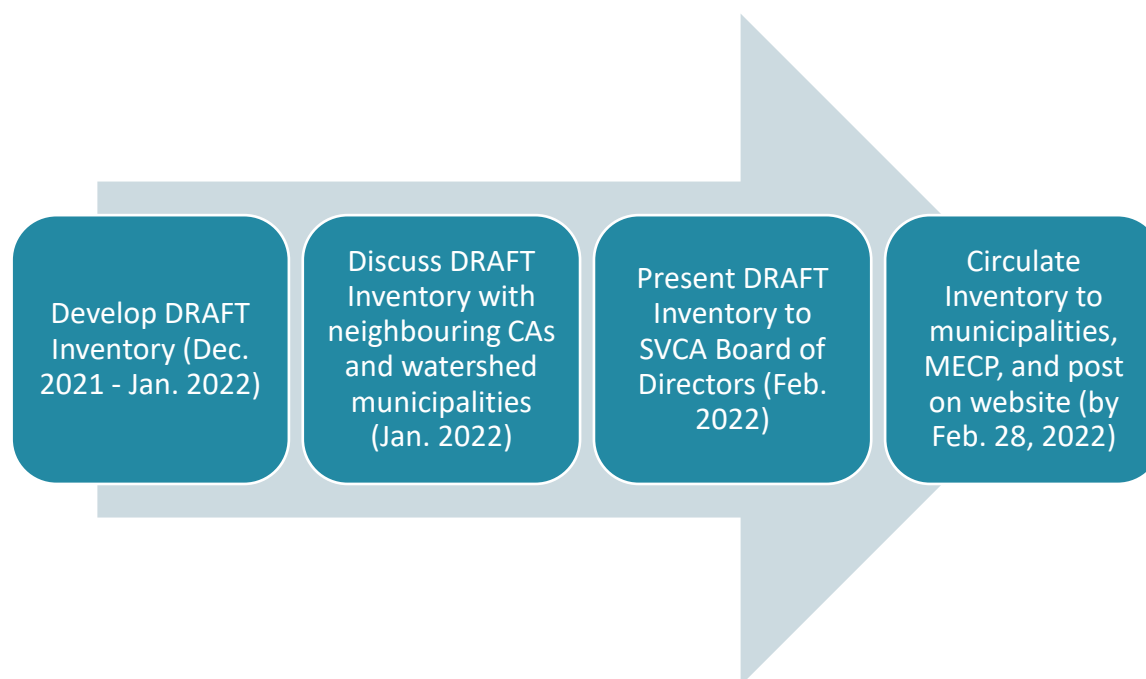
Develop DRAFT Inventory (Dec. 2021 - Jan. 2022)

Discuss DRAFT Inventory with neighbouring CAs and watershed municipalities (Jan. 2022)

Present DRAFT Inventory to SVCA Board of Directors (Feb. 2022)

Circulate Inventory to municipalities, MECP, and post on website (by Feb. 28, 2022)